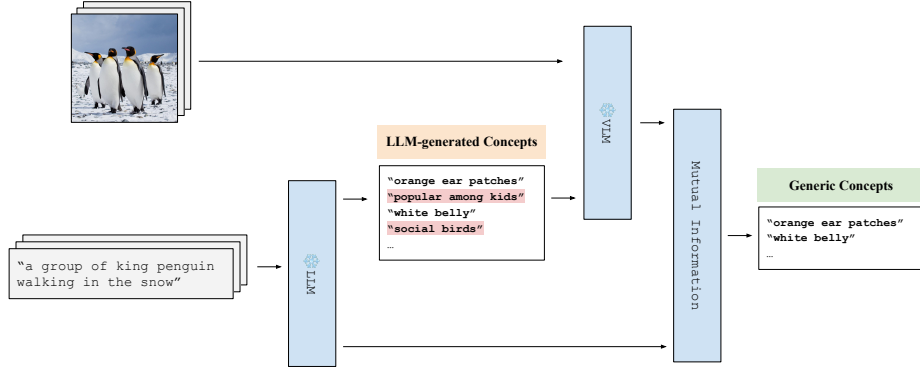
LLM-generated Concepts

“orange ear patches”
“popular among kids”
“white belly”
“social birds”
…

VLM

Mutual Information

Generic Concepts

“orange ear patches”
“white belly”
…

“a group of king penguin walking in the snow”

LLM